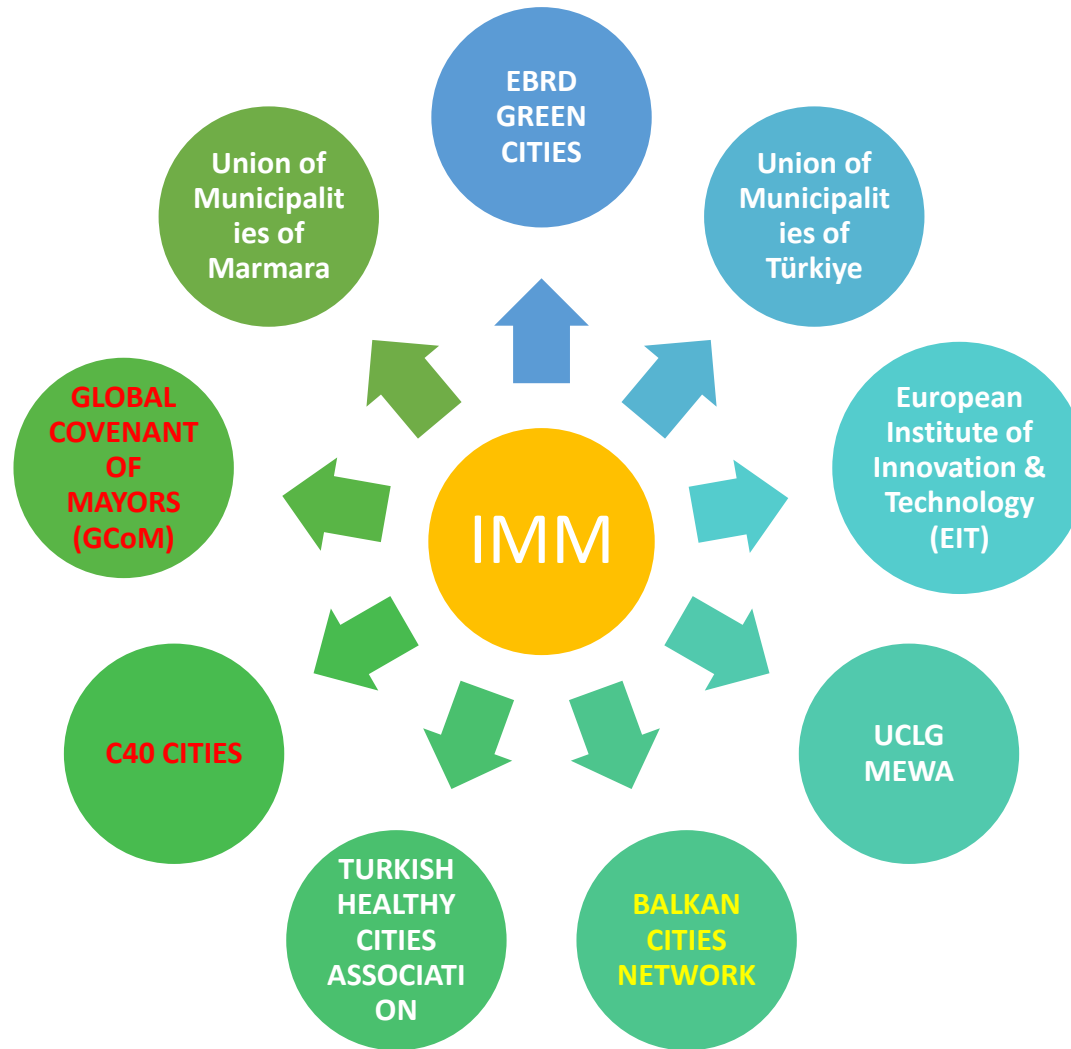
IMM

EBRD GREEN CITIES

Union of Municipalities of Türkiye

European Institute of Innovation & Technology (EIT)

UCLG MEWA

BALKAN CITIES NETWORK

TURKISH HEALTHY CITIES ASSOCIATION

C40 CITIES

GLOBAL COVENANT OF MAYORS (GCoM)

Union of Municipalities of Marmara